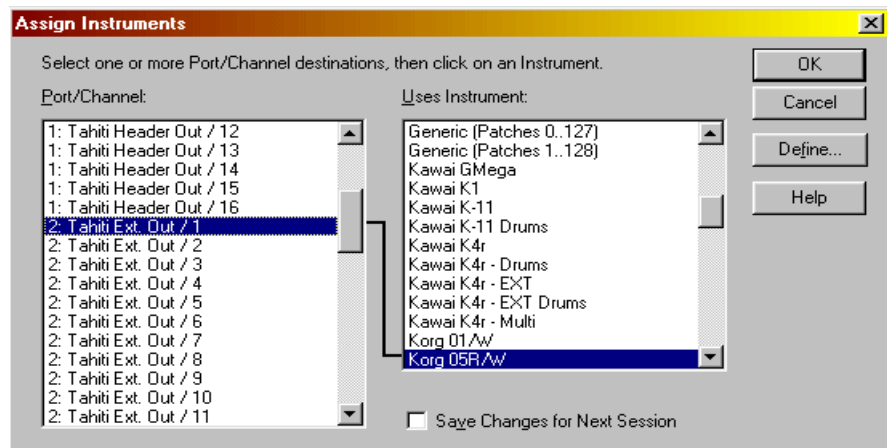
Assign Instruments

Select one or more Port/Channel destinations, then click on an Instrument.

OK

Cancel

Define...

Help

Port/Channel:

1: Tahiti Header Out / 12
1: Tahiti Header Out / 13
1: Tahiti Header Out / 14
1: Tahiti Header Out / 15
1: Tahiti Header Out / 16
2: Tahiti Ext. Out / 1
2: Tahiti Ext. Out / 2
2: Tahiti Ext. Out / 3
2: Tahiti Ext. Out / 4
2: Tahiti Ext. Out / 5
2: Tahiti Ext. Out / 6
2: Tahiti Ext. Out / 7
2: Tahiti Ext. Out / 8
2: Tahiti Ext. Out / 9
2: Tahiti Ext. Out / 10
2: Tahiti Ext. Out / 11

Uses Instrument:

Generic (Patches 0..127)
Generic (Patches 1..128)
Kawai GMega
Kawai K1
Kawai K-11
Kawai K-11 Drums
Kawai K4r
Kawai K4r - Drums
Kawai K4r - EXT
Kawai K4r - EXT Drums
Kawai K4r - Multi
Korg 01/W
Korg 05R/W

Save Changes for Next Session